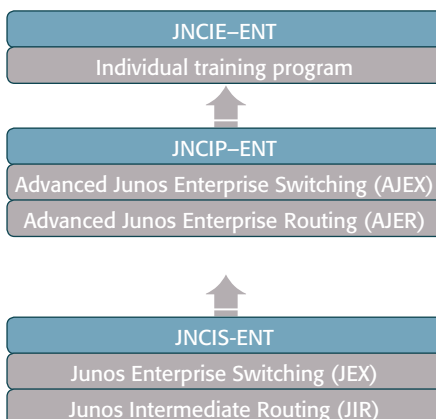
JNCIE–ENT
Individual training program

JNCIP–ENT
Advanced Junos Enterprise Switching (AJEX)
Advanced Junos Enterprise Routing (AJER)

JNCIS-ENT
Junos Enterprise Switching (JEX)
Junos Intermediate Routing (JIR)